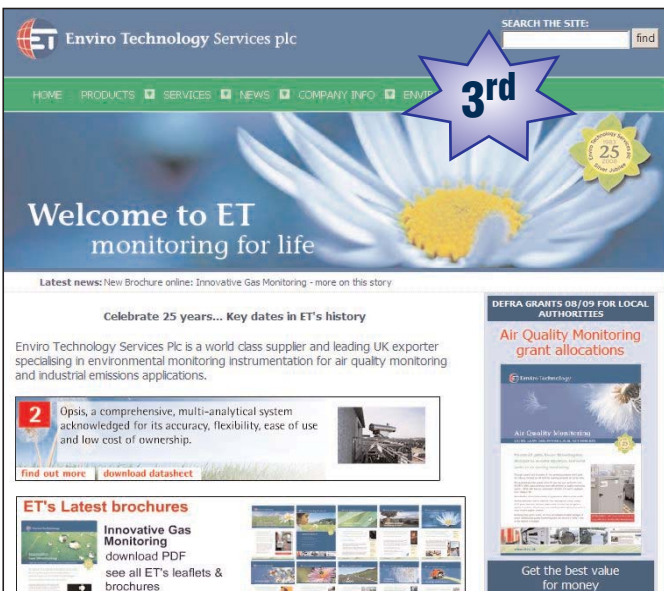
ET Enviro Technology Services plc

SEARCH THE SITE:

find

HOME PRODUCTS SERVICES NEWS COMPANY INFO ENVI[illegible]

3rd

Enviro Technology Services 25 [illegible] Silver Jubilee

Welcome to ET
monitoring for life

Latest news: New Brochure online: Innovative Gas Monitoring - more on this story

Celebrate 25 years... Key dates in ET's history

Enviro Technology Services Plc is a world class supplier and leading UK exporter specialising in environmental monitoring instrumentation for air quality monitoring and industrial emissions applications.

2 Opsis, a comprehensive, multi-analytical system acknowledged for its accuracy, flexibility, ease of use and low cost of ownership.

find out more download datasheet

ET's Latest brochures

Innovative Gas Monitoring
download PDF
see all ET's leaflets & brochures

DEFRA GRANTS 08/09 FOR LOCAL AUTHORITIES

Air Quality Monitoring grant allocations

Enviro Technology

Air Quality Monitoring

Get the best value for money